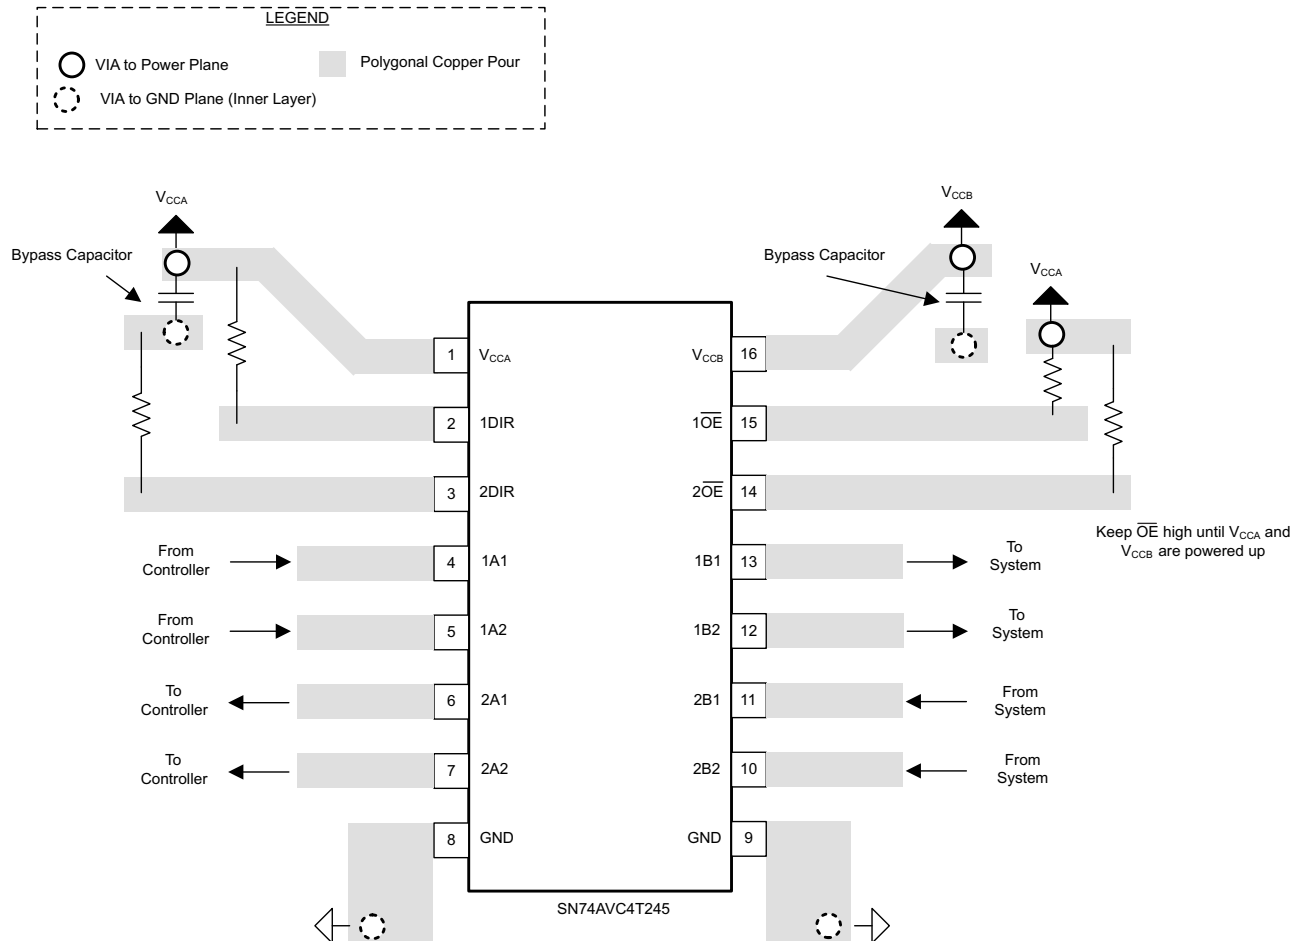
LEGEND

VIA to Power Plane

Polygonal Copper Pour

VIA to GND Plane (Inner Layer)

$V_{CCA}$

Bypass Capacitor

$V_{CCB}$

Bypass Capacitor

$V_{CCA}$

1 $V_{CCA}$

2 1DIR

3 2DIR

From Controller

4 1A1

From Controller

5 1A2

To Controller

6 2A1

To Controller

7 2A2

8 GND

$V_{CCB}$ 16

$1\overline{OE}$ 15

$2\overline{OE}$ 14

Keep $\overline{OE}$ high until $V_{CCA}$ and $V_{CCB}$ are powered up

1B1 13

To System

1B2 12

To System

2B1 11

From System

2B2 10

From System

GND 9

SN74AVC4T245